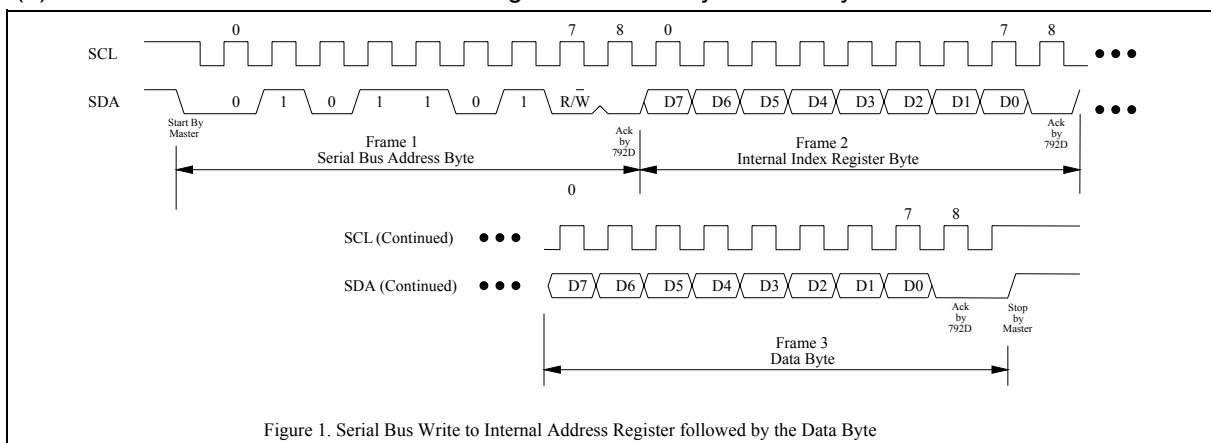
0 7 8 0 7 8

SCL

SDA

0 1 0 1 1 0 1 R/$\overline{W}$ D7 D6 D5 D4 D3 D2 D1 D0

Start By Master

Ack by 792D

Ack by 792D

Frame 1
Serial Bus Address Byte

Frame 2
Internal Index Register Byte

0 7 8

SCL (Continued)

SDA (Continued)

D7 D6 D5 D4 D3 D2 D1 D0

Ack by 792D

Stop by Master

Frame 3
Data Byte

Figure 1. Serial Bus Write to Internal Address Register followed by the Data Byte